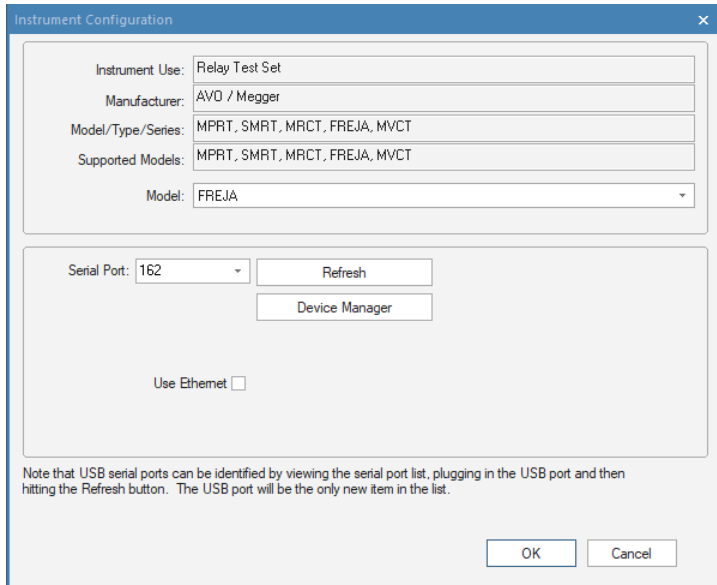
Instrument Configuration

×

Instrument Use: Relay Test Set

Manufacturer: AVO / Megger

Model/Type/Series: MPRT, SMRT, MRCT, FREJA, MVCT

Supported Models: MPRT, SMRT, MRCT, FREJA, MVCT

Model: FREJA

Serial Port: 162

Refresh

Device Manager

Use Ethernet

Note that USB serial ports can be identified by viewing the serial port list, plugging in the USB port and then hitting the Refresh button. The USB port will be the only new item in the list.

OK

Cancel